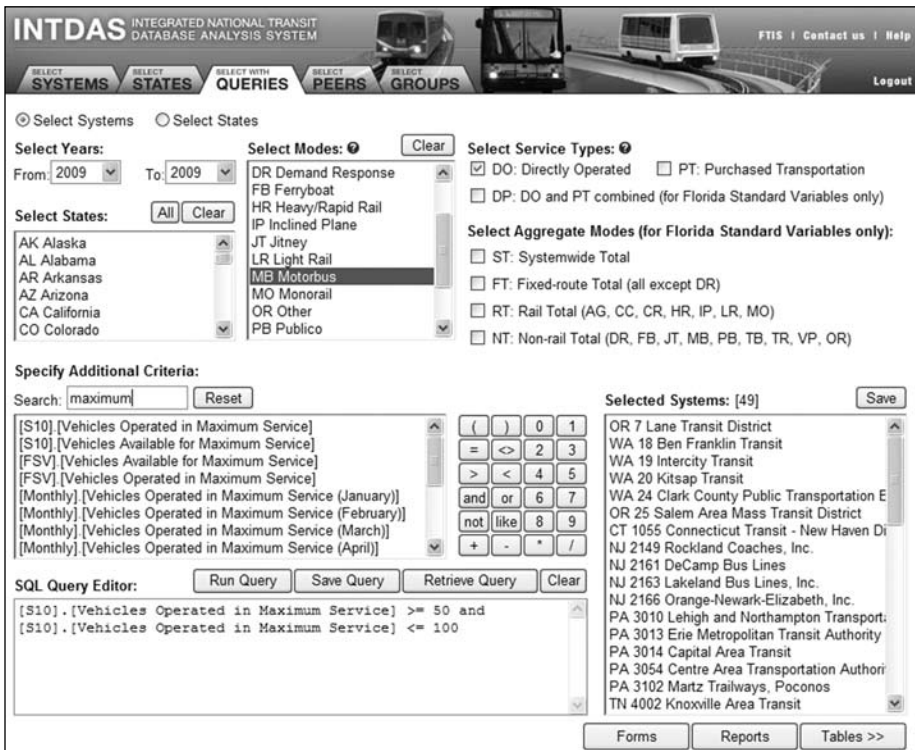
INTDAS INTEGRATED NATIONAL TRANSIT DATABASE ANALYSIS SYSTEM

FTIS | Contact us | Help

SELECT SYSTEMS
SELECT STATES
SELECT WITH QUERIES
SELECT PEERS
SELECT GROUPS

Logout

Select Systems
Select States

Select Years:
From: 2009 To: 2009

Select States: All Clear
AK Alaska
AL Alabama
AR Arkansas
AZ Arizona
CA California
CO Colorado

Select Modes: Clear
DR Demand Response
FB Ferryboat
HR Heavy/Rapid Rail
IP Inclined Plane
JT Jitney
LR Light Rail
MB Motorbus
MO Monorail
OR Other
PB Publico

Select Service Types:
DO: Directly Operated
PT: Purchased Transportation
DP: DO and PT combined (for Florida Standard Variables only)

Select Aggregate Modes (for Florida Standard Variables only):
ST: Systemwide Total
FT: Fixed-route Total (all except DR)
RT: Rail Total (AG, CC, CR, HR, IP, LR, MO)
NT: Non-rail Total (DR, FB, JT, MB, PB, TB, TR, VP, OR)

Specify Additional Criteria:
Search: maximum Reset
[S10].[Vehicles Operated in Maximum Service]
[S10].[Vehicles Available for Maximum Service]
[FSV].[Vehicles Available for Maximum Service]
[FSV].[Vehicles Operated in Maximum Service]
[Monthly].[Vehicles Operated in Maximum Service (January)]
[Monthly].[Vehicles Operated in Maximum Service (February)]
[Monthly].[Vehicles Operated in Maximum Service (March)]
[Monthly].[Vehicles Operated in Maximum Service (April)]

( ) 0 1
= <> 2 3
> < 4 5
and or 6 7
not like 8 9
+ - * /

SQL Query Editor: Run Query Save Query Retrieve Query Clear
[S10].[Vehicles Operated in Maximum Service] >= 50 and
[S10].[Vehicles Operated in Maximum Service] <= 100

Selected Systems: [49] Save
OR 7 Lane Transit District
WA 18 Ben Franklin Transit
WA 19 Intercity Transit
WA 20 Kitsap Transit
WA 24 Clark County Public Transportation E
OR 25 Salem Area Mass Transit District
CT 1055 Connecticut Transit - New Haven Di
NJ 2149 Rockland Coaches, Inc.
NJ 2161 DeCamp Bus Lines
NJ 2163 Lakeland Bus Lines, Inc.
NJ 2166 Orange-Newark-Elizabeth, Inc.
PA 3010 Lehigh and Northampton Transport
PA 3013 Erie Metropolitan Transit Authority
PA 3014 Capital Area Transit
PA 3054 Centre Area Transportation Authori
PA 3102 Martz Trailways, Poconos
TN 4002 Knoxville Area Transit

Forms Reports Tables >>